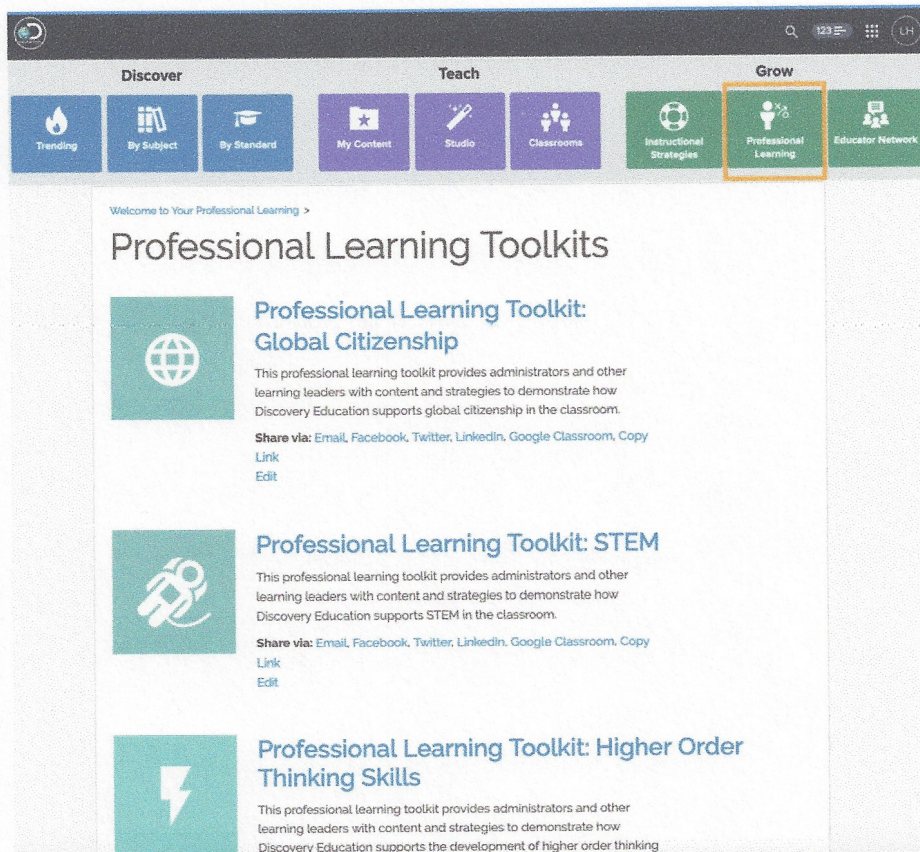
123 LH

Discover
Trending
By Subject
By Standard

Teach
My Content
Studio
Classrooms

Grow
Instructional Strategies
Professional Learning
Educator Network

Welcome to Your Professional Learning >

Professional Learning Toolkits

Professional Learning Toolkit: Global Citizenship

This professional learning toolkit provides administrators and other learning leaders with content and strategies to demonstrate how Discovery Education supports global citizenship in the classroom.

Share via: Email, Facebook, Twitter, LinkedIn, Google Classroom, Copy Link
Edit

Professional Learning Toolkit: STEM

This professional learning toolkit provides administrators and other learning leaders with content and strategies to demonstrate how Discovery Education supports STEM in the classroom.

Share via: Email, Facebook, Twitter, LinkedIn, Google Classroom, Copy Link
Edit

Professional Learning Toolkit: Higher Order Thinking Skills

This professional learning toolkit provides administrators and other learning leaders with content and strategies to demonstrate how Discovery Education supports the development of higher order thinking